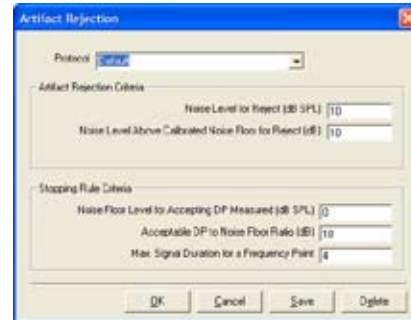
Artifact Rejection

Protocol Default

Artifact Rejection Criteria

Noise Level for Reject (dB SPL) 10

Noise Level Above Calibrated Noise Floor for Reject (dB) 10

Stopping Rule Criteria

Noise Floor Level for Accepting DP Measured (dB SPL) 0

Acceptable DP to Noise Floor Ratio (dB) 10

Max. Signal Duration for a Frequency Point 4

OK Cancel Save Delete